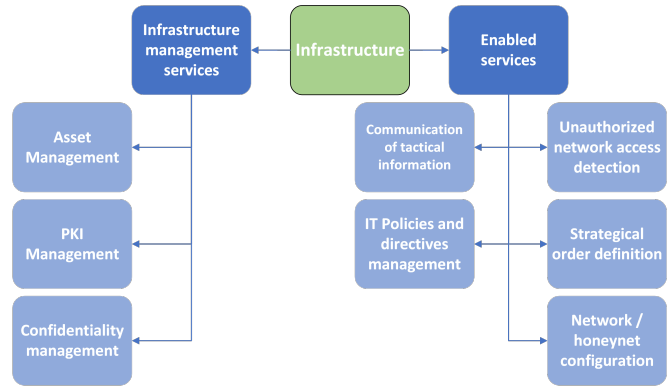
Infrastructure management services

Infrastructure

Enabled services

Asset Management

PKI Management

Confidentiality management

Communication of tactical information

Unauthorized network access detection

IT Policies and directives management

Strategical order definition

Network / honeynet configuration